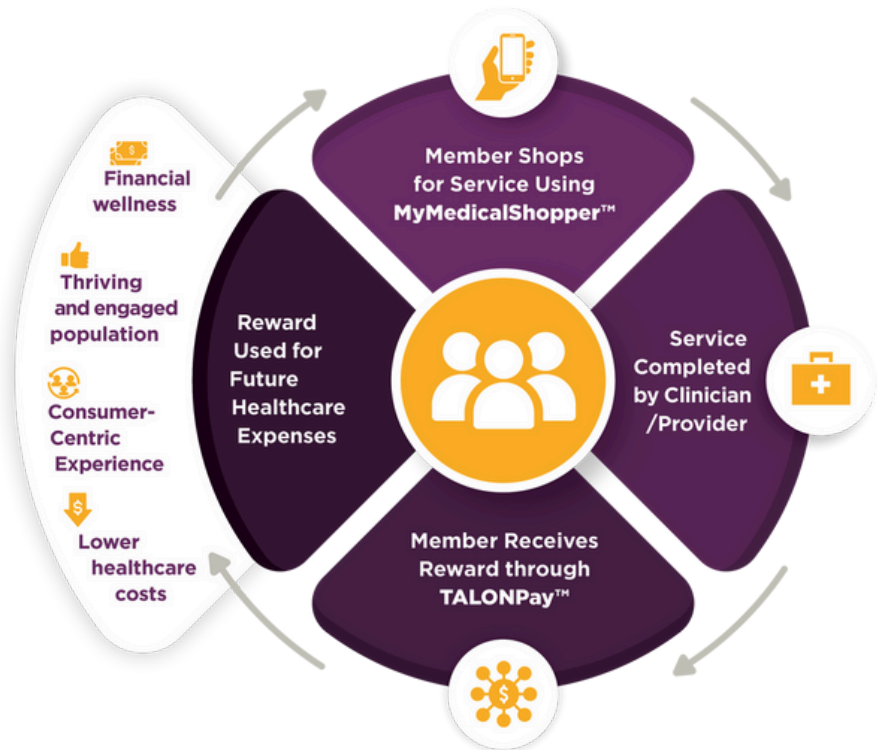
Financial wellness

Thriving and engaged population

Consumer-Centric Experience

Lower healthcare costs

Member Shops for Service Using MyMedicalShopper™

Service Completed by Clinician /Provider

Member Receives Reward through TALONPay™

Reward Used for Future Healthcare Expenses